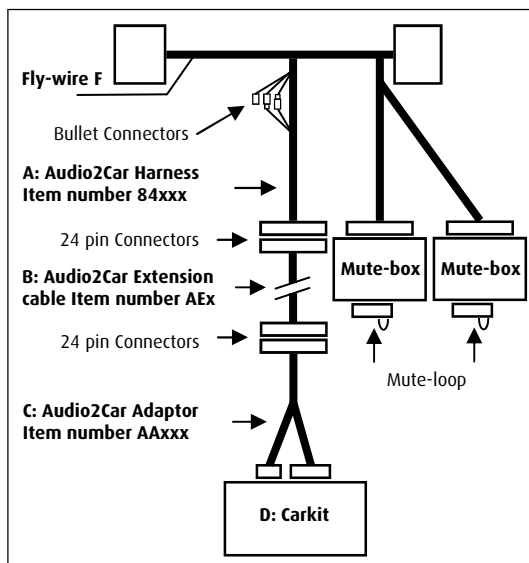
Fly-wire F

Bullet Connectors

A: Audio2Car Harness Item number 84xxx

24 pin Connectors

B: Audio2Car Extension cable Item number AEx

Mute-box

Mute-box

24 pin Connectors

Mute-loop

C: Audio2Car Adaptor Item number AAxxx

D: Carkit